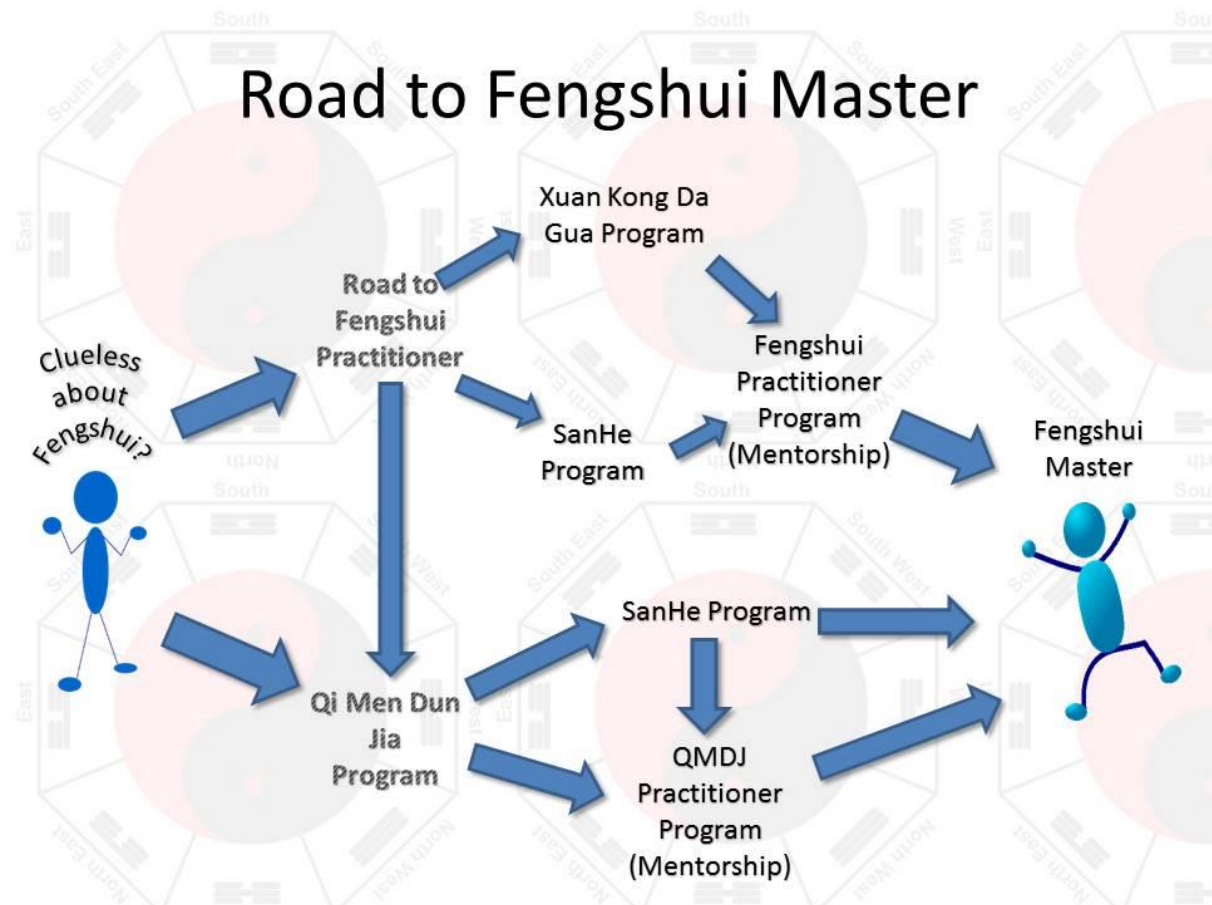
Road to Fengshui Master

Clueless about Fengshui?

Road to Fengshui Practitioner

Xuan Kong Da Gua Program

SanHe Program

Fengshui Practitioner Program (Mentorship)

Fengshui Master

Qi Men Dun Jia Program

SanHe Program

QMDJ Practitioner Program (Mentorship)